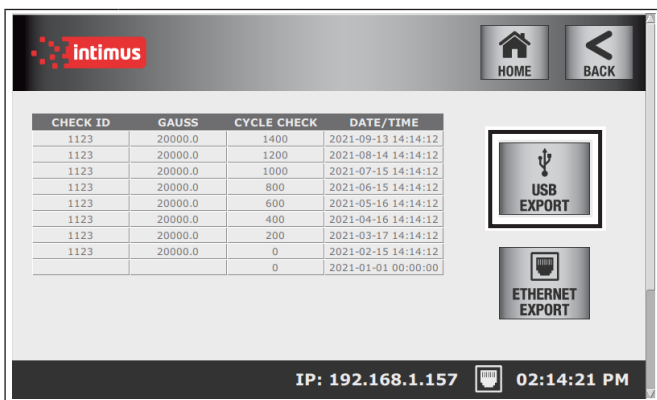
intimus

HOME

BACK

| CHECK ID | GAUSS | CYCLE CHECK | DATE/TIME |
|---|---|---|---|
| 1123 | 20000.0 | 1400 | 2021-09-13 14:14:12 |
| 1123 | 20000.0 | 1200 | 2021-08-14 14:14:12 |
| 1123 | 20000.0 | 1000 | 2021-07-15 14:14:12 |
| 1123 | 20000.0 | 800 | 2021-06-15 14:14:12 |
| 1123 | 20000.0 | 600 | 2021-05-16 14:14:12 |
| 1123 | 20000.0 | 400 | 2021-04-16 14:14:12 |
| 1123 | 20000.0 | 200 | 2021-03-17 14:14:12 |
| 1123 | 20000.0 | 0 | 2021-02-15 14:14:12 |
| | | 0 | 2021-01-01 00:00:00 |

USB EXPORT

ETHERNET EXPORT

IP: 192.168.1.157

02:14:21 PM